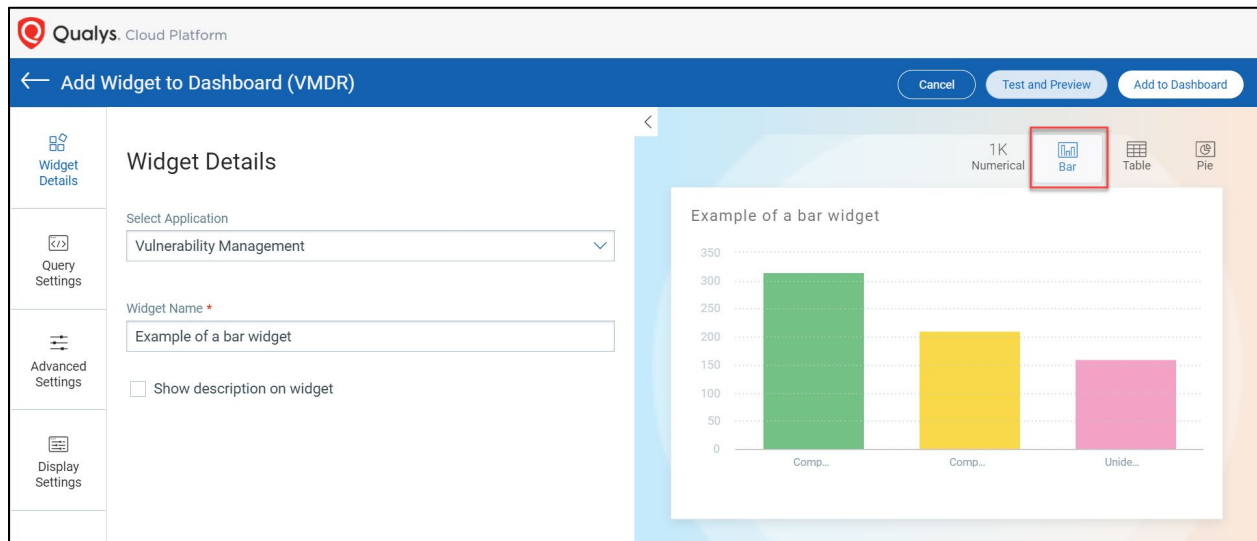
Qualys. Cloud Platform

Add Widget to Dashboard (VMDR)

Cancel

Test and Preview

Add to Dashboard

Widget Details

Query Settings

Advanced Settings

Display Settings

Widget Details

Select Application

Vulnerability Management

Widget Name *

Example of a bar widget

Show description on widget

1K Numerical

Bar

Table

Pie

Example of a bar widget

350
300
250
200
150
100
50
0

Comp...

Comp...

Unide...